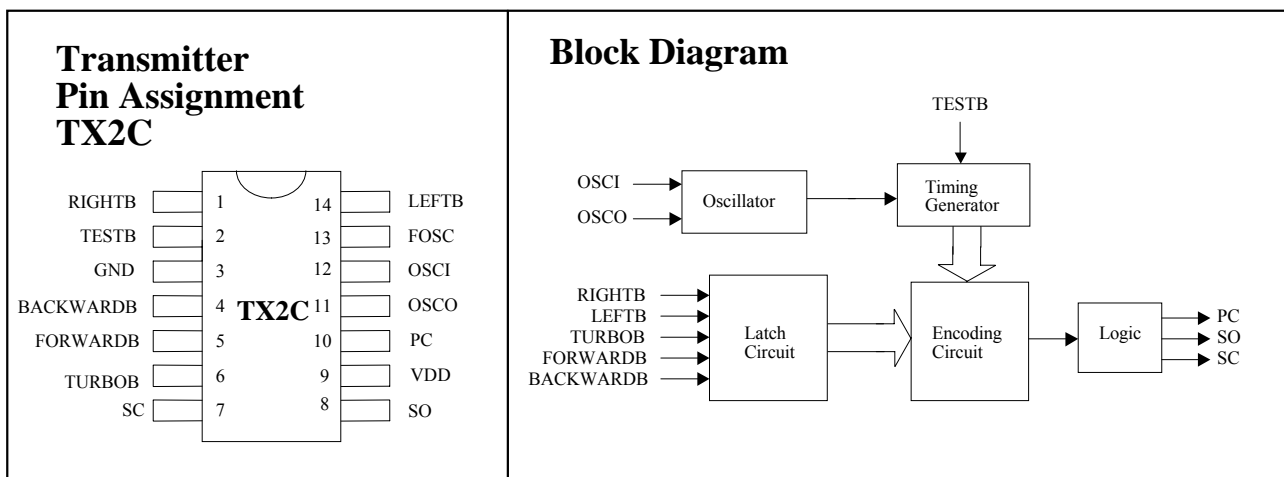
Transmitter Pin Assignment TX2C

RIGHTB 1
TESTB 2
GND 3
BACKWARDB 4
FORWARDB 5
TURBOB 6
SC 7

TX2C

14 LEFTB
13 FOSC
12 OSCI
11 OSCO
10 PC
9 VDD
8 SO

Block Diagram

TESTB

OSCI
OSCO
Oscillator

Timing Generator

RIGHTB
LEFTB
TURBOB
FORWARDB
BACKWARDB

Latch Circuit

Encoding Circuit

Logic

PC
SO
SC